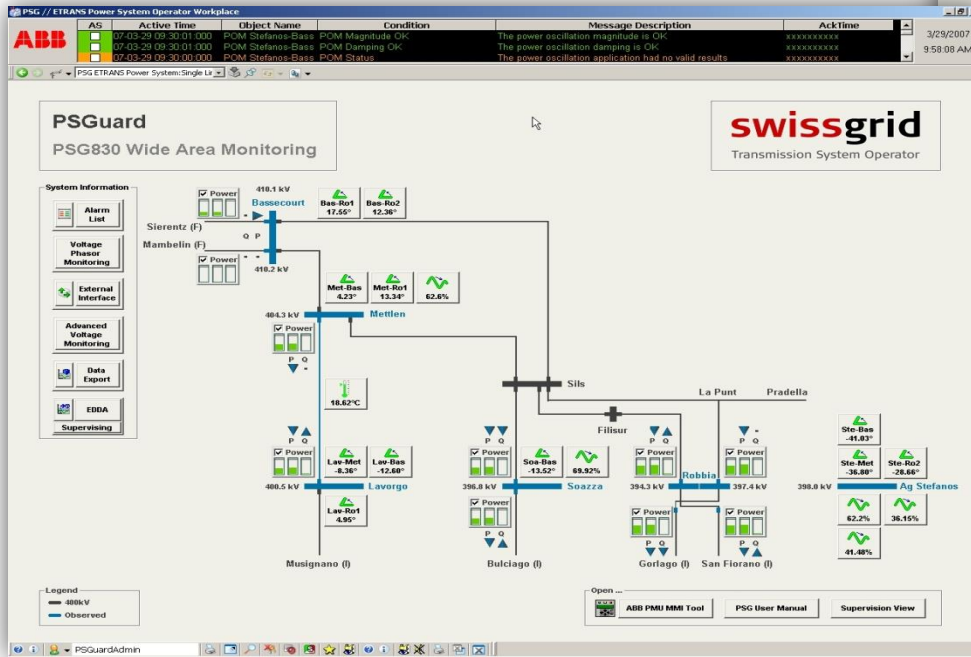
PSG // ETRANS Power System Operator Workplace

ABB

| AS | Active Time | Object Name | Condition | Message Description | AckTime |
|---|---|---|---|---|---|
| | 07-03-29 09:30:01:000 | POM Stefanos-Bass | POM Magnitude OK | The power oscillation magnitude is OK | xxxxxxxxxx |
| | 07-03-29 09:30:01:000 | POM Stefanos-Bass | POM Damping OK | The power oscillation damping is OK | xxxxxxxxxx |
| | 07-03-29 09:30:00:000 | POM Stefanos-Bass | POM Status | The power oscillation application had no valid results | xxxxxxxxxx |

3/29/2007
9:58:08 AM

PSG ETRANS Power System:Single Li

PSGuard
PSG830 Wide Area Monitoring

swissgrid
Transmission System Operator

System Information
Alarm List
Voltage Phasor Monitoring
External Interface
Advanced Voltage Monitoring
Data Export
EDDA
Supervising

Power
410.1 kV
Bassecourt
Bas-Ro1 17.55°
Bas-Ro2 12.36°
Sierentz (F)
Mambelin (F)
Q P
Power
410.2 kV
Met-Bas 4.23°
Met-Ro1 13.34°
62.6%
404.3 kV
Mettlen
Power
P Q
18.62°C
Sils
La Punt
Pradella
Filisur
Ste-Bas -41.03°
Ste-Met -36.80°
Ste-Ro2 -28.66°
P Q
Power
Lav-Met -8.36°
Lav-Bas -12.60°
400.5 kV
Lavorgo
Lav-Ro1 4.95°
P Q
Power
Soa-Bas -13.52°
69.92%
396.8 kV
Soazza
Power
P Q
P Q
Power
Robbia
394.3 kV
397.4 kV
Power
P Q
398.0 kV
Ag Stefanos
62.2%
36.15%
41.48%
Power
Power
Musignano (I)
Bulciago (I)
Gorlago (I)
San Fiorano (I)

Legend
400kV
Observed

Open ...
ABB PMU MMI Tool
PSG User Manual
Supervision View

PSGuardAdmin